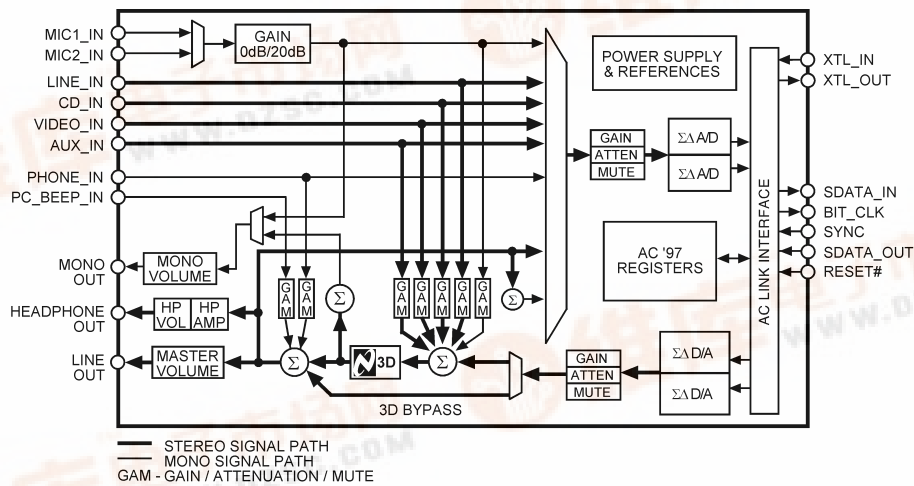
MIC1_IN
MIC2_IN
GAIN
0dB/20dB
POWER SUPPLY & REFERENCES
XTL_IN
XTL_OUT
LINE_IN
CD_IN
VIDEO_IN
AUX_IN
GAIN
ATTEN
MUTE
ΣΔ A/D
ΣΔ A/D
PHONE_IN
PC_BEEP_IN
AC LINK INTERFACE
SDATA_IN
BIT_CLK
SYNC
SDATA_OUT
RESET#
AC '97 REGISTERS
MONO OUT
MONO VOLUME
GAM
GAM
Σ
GAM
GAM
GAM
GAM
GAM
Σ
HEADPHONE OUT
HP VOL
HP AMP
LINE OUT
MASTER VOLUME
Σ
3D
Σ
GAIN
ATTEN
MUTE
ΣΔ D/A
ΣΔ D/A
3D BYPASS
STEREO SIGNAL PATH
MONO SIGNAL PATH
GAM - GAIN / ATTENUATION / MUTE
WWW.DZSC.COM